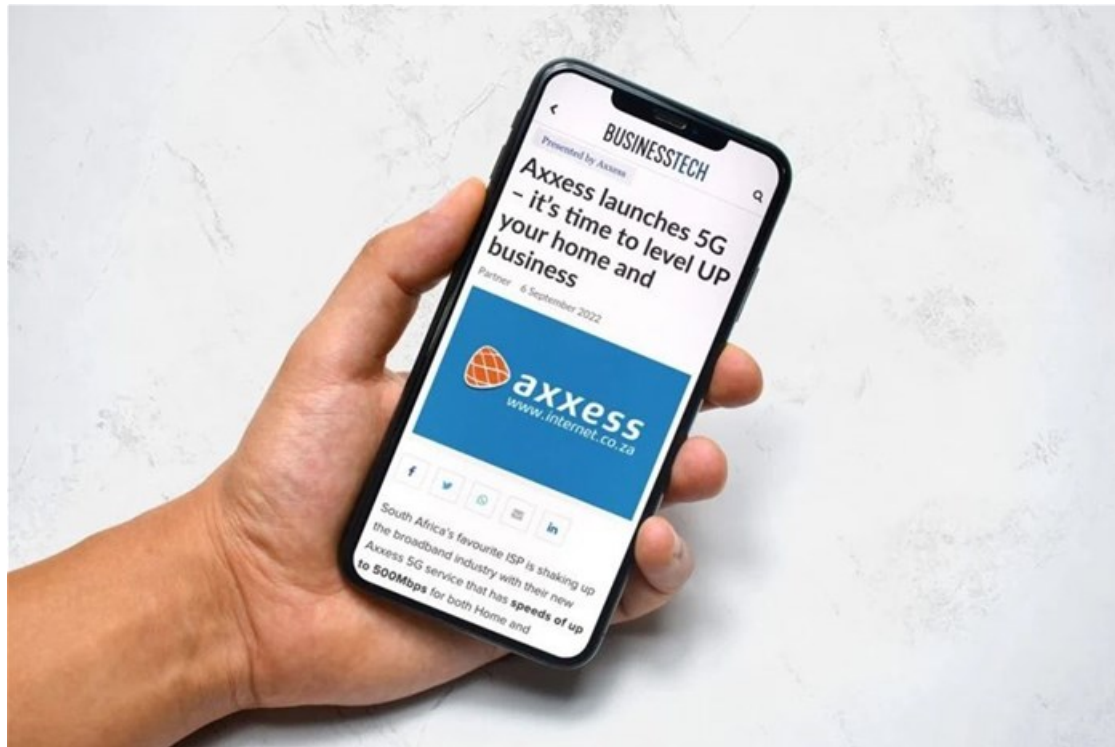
BUSINESSTECH

Presented by Axxess

Axxess launches 5G – it's time to level UP your home and business

Partner 6 September 2022

axxess
www.internet.co.za

South Africa's favourite ISP is shaking up the broadband industry with their new Axxess 5G service that has **speeds of up to 500Mbps** for both Home and